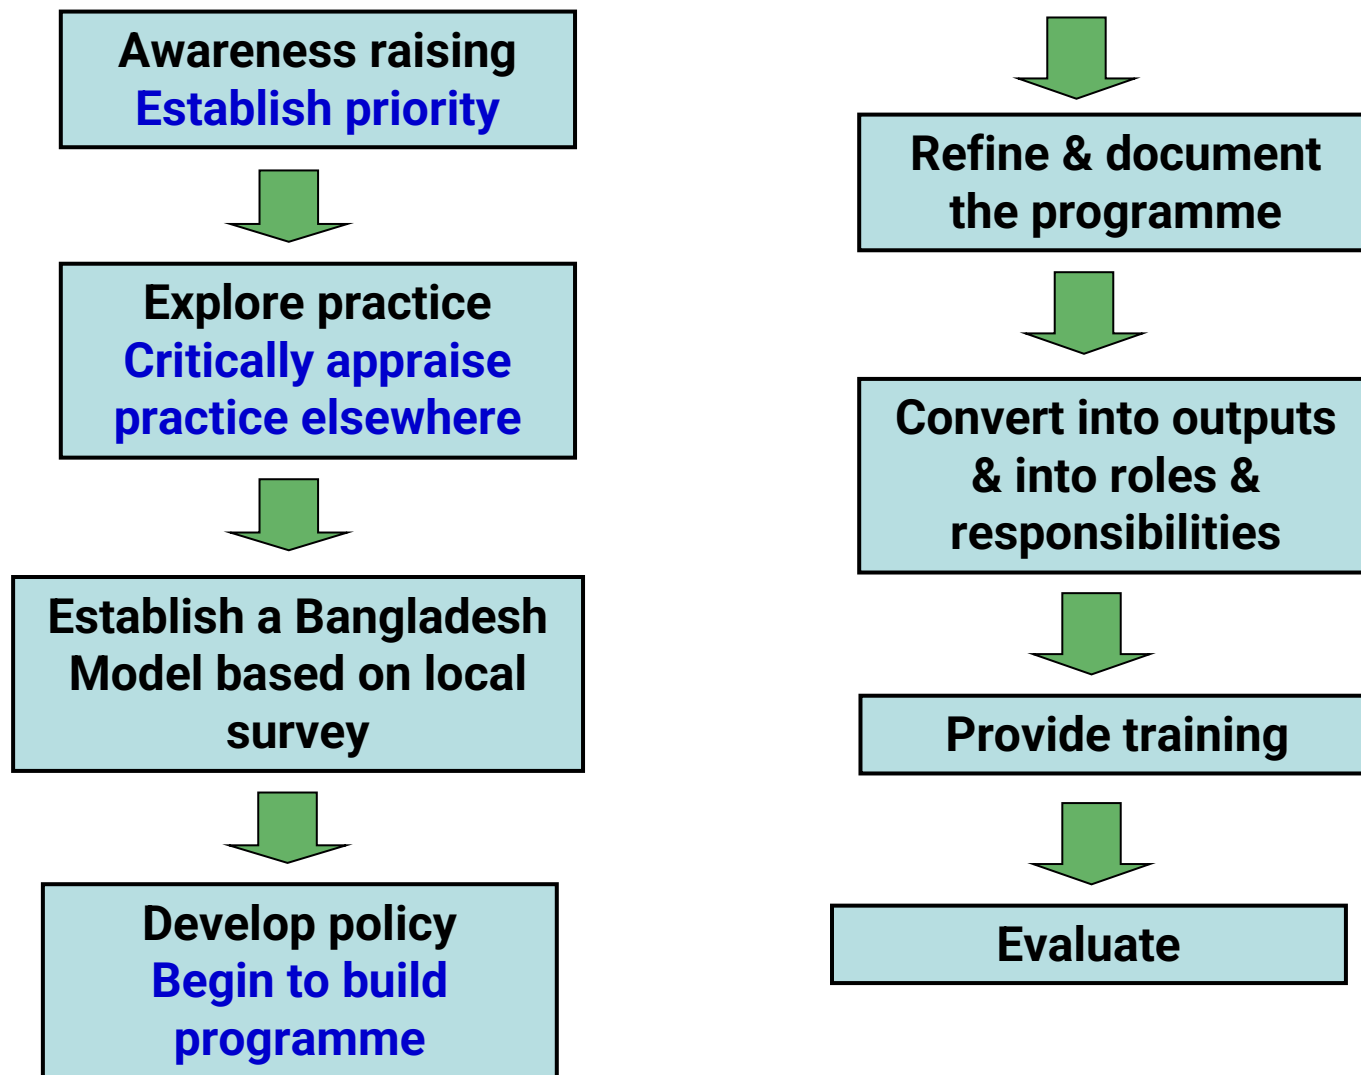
Awareness raising
Establish priority

Explore practice
Critically appraise practice elsewhere

Establish a Bangladesh Model based on local survey

Develop policy
Begin to build programme

Refine & document the programme

Convert into outputs & into roles & responsibilities

Provide training

Evaluate